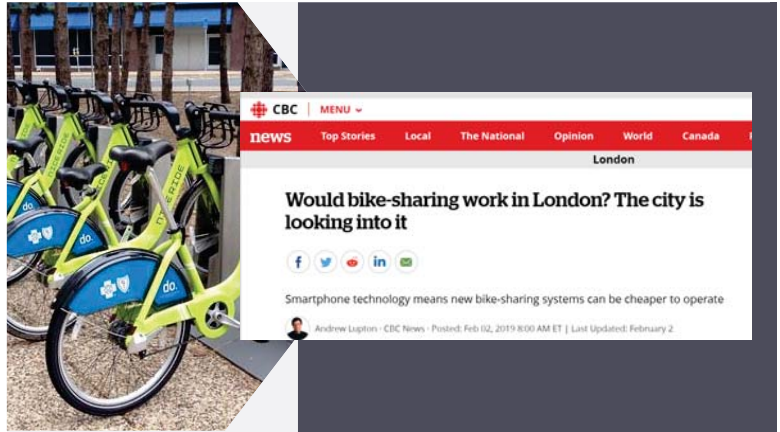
CBC | MENU

news Top Stories Local The National Opinion World Canada

London

Would bike-sharing work in London? The city is looking into it

Smartphone technology means new bike-sharing systems can be cheaper to operate

Andrew Lupton · CBC News · Posted: Feb 02, 2019 8:00 AM ET | Last Updated: February 2

do.

do.

do.

NICE RIDE

NICE RIDE